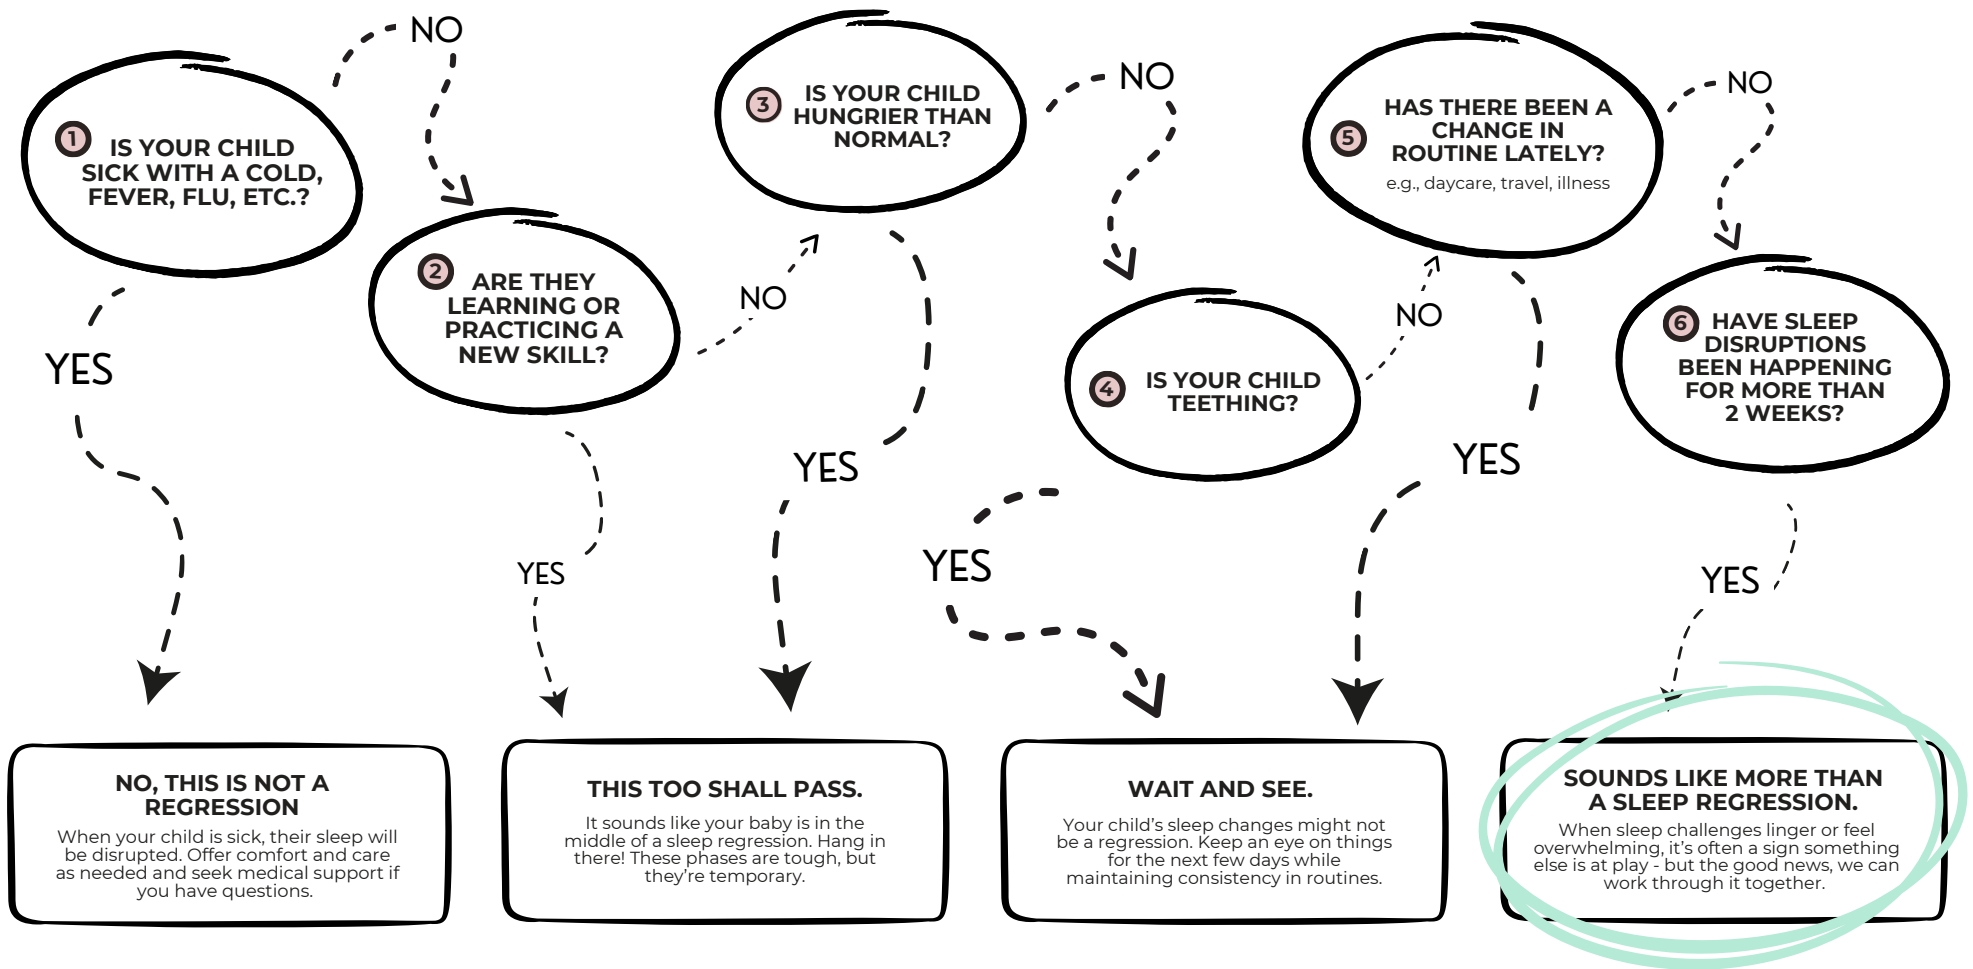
1 IS YOUR CHILD SICK WITH A COLD, FEVER, FLU, ETC.?

NO

2 ARE THEY LEARNING OR PRACTICING A NEW SKILL?

NO

3 IS YOUR CHILD HUNGRIER THAN NORMAL?

NO

4 IS YOUR CHILD TEETHING?

NO

5 HAS THERE BEEN A CHANGE IN ROUTINE LATELY?
e.g., daycare, travel, illness

NO

6 HAVE SLEEP DISRUPTIONS BEEN HAPPENING FOR MORE THAN 2 WEEKS?

YES

YES

YES

YES

YES

YES

NO, THIS IS NOT A REGRESSION
When your child is sick, their sleep will be disrupted. Offer comfort and care as needed and seek medical support if you have questions.

THIS TOO SHALL PASS.
It sounds like your baby is in the middle of a sleep regression. Hang in there! These phases are tough, but they're temporary.

WAIT AND SEE.
Your child's sleep changes might not be a regression. Keep an eye on things for the next few days while maintaining consistency in routines.

SOUNDS LIKE MORE THAN A SLEEP REGRESSION.
When sleep challenges linger or feel overwhelming, it's often a sign something else is at play - but the good news, we can work through it together.